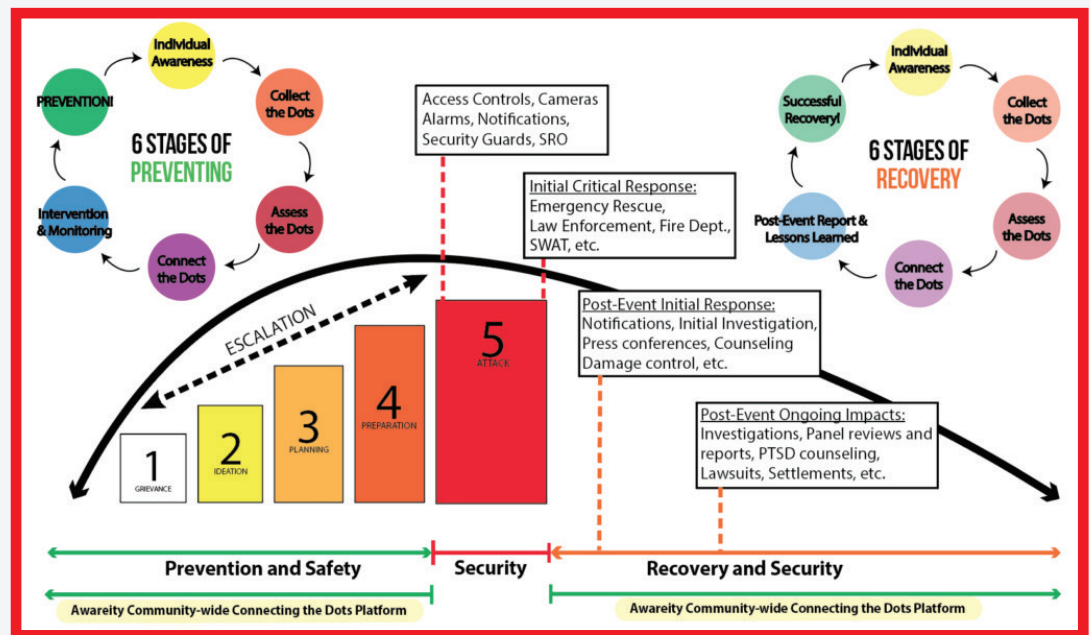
Individual Awareness

Collect the Dots

Assess the Dots

Connect the Dots

Intervention & Monitoring

PREVENTION!

6 STAGES OF PREVENTING

Access Controls, Cameras Alarms, Notifications, Security Guards, SRO

Initial Critical Response:
Emergency Rescue, Law Enforcement, Fire Dept., SWAT, etc.

Individual Awareness

Collect the Dots

Assess the Dots

Connect the Dots

Post-Event Report & Lessons Learned

Successful Recovery!

6 STAGES OF RECOVERY

ESCALATION

1 GRIEVANCE

2 IDEATION

3 PLANNING

4 PREPARATION

5 ATTACK

Post-Event Initial Response:
Notifications, Initial Investigation, Press conferences, Counseling Damage control, etc.

Post-Event Ongoing Impacts:
Investigations, Panel reviews and reports, PTSD counseling, Lawsuits, Settlements, etc.

Prevention and Safety

Security

Recovery and Security

Awareity Community-wide Connecting the Dots Platform

Awareity Community-wide Connecting the Dots Platform